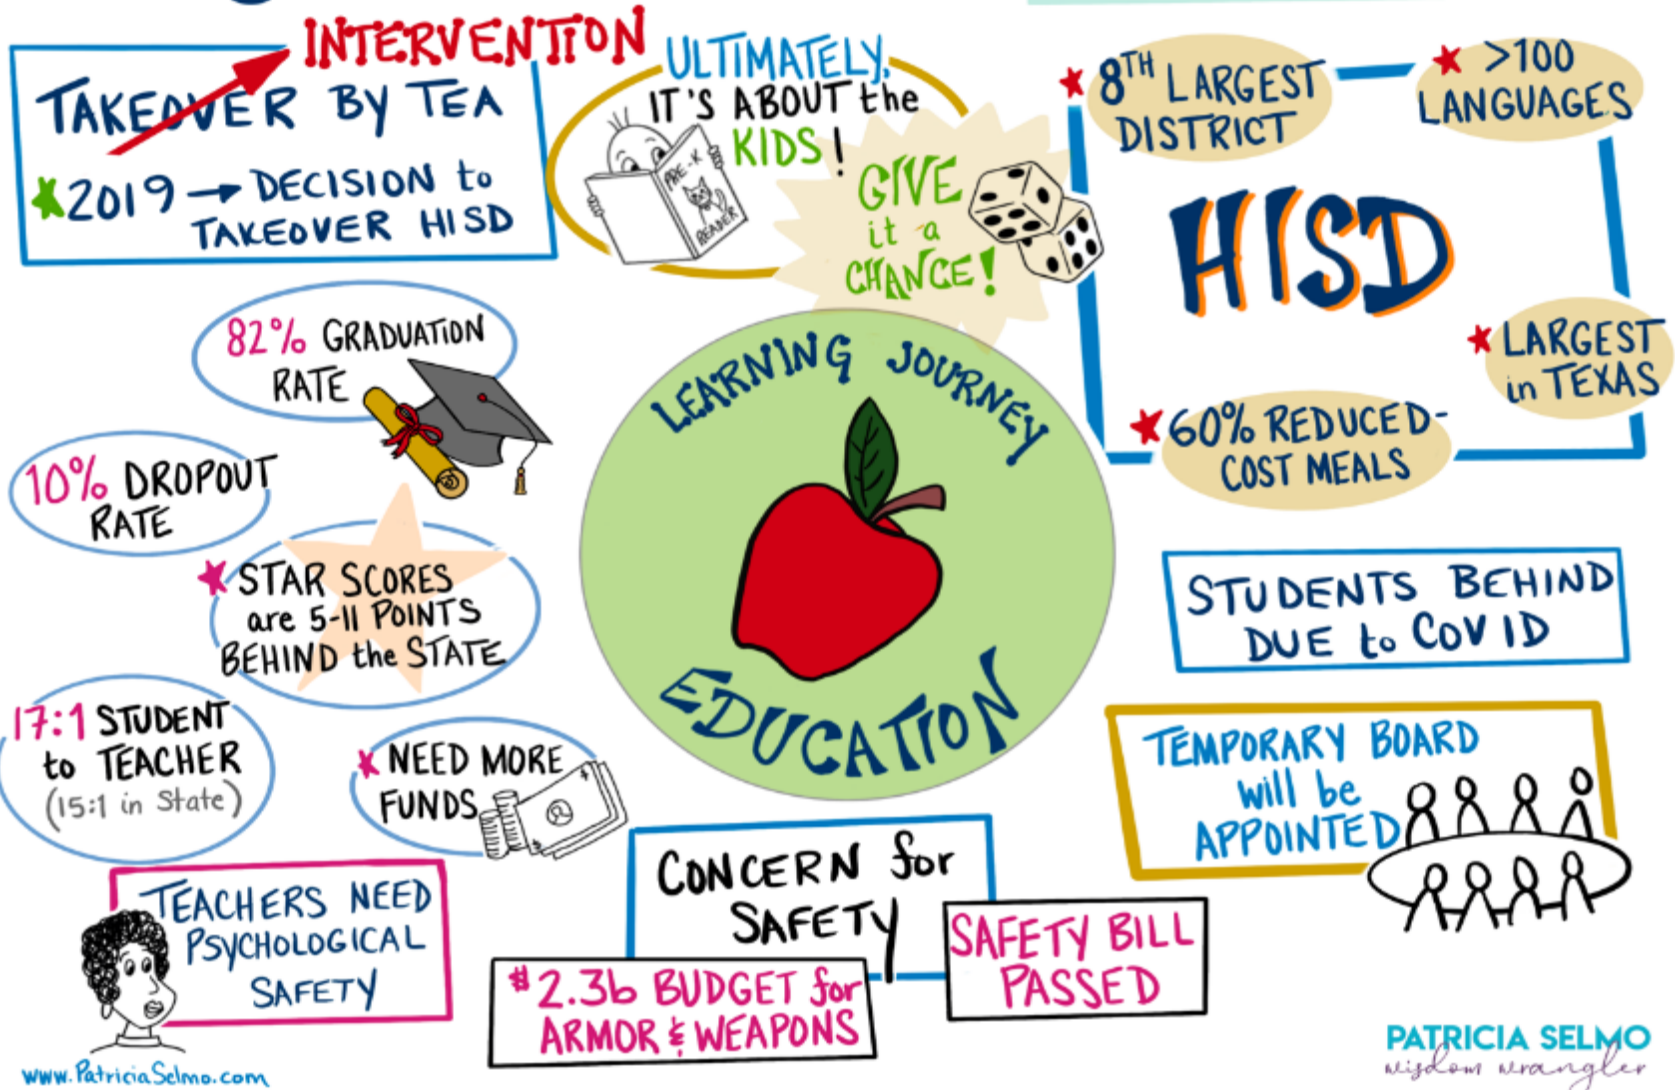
INTERVENTION

TAKEOVER BY TEA

2019 → DECISION to TAKEOVER HISD

ULTIMATELY, IT'S ABOUT the KIDS!

PRE-K READER

GIVE it a CHANCE!

8TH LARGEST DISTRICT

>100 LANGUAGES

HISD

LARGEST in TEXAS

60% REDUCED-COST MEALS

82% GRADUATION RATE

10% DROPOUT RATE

STAR SCORES are 5-11 POINTS BEHIND the STATE

LEARNING JOURNEY

EDUCATION

STUDENTS BEHIND DUE to COVID

17:1 STUDENT to TEACHER (15:1 in State)

NEED MORE FUNDS

TEMPORARY BOARD will be APPOINTED

CONCERN for SAFETY

TEACHERS NEED PSYCHOLOGICAL SAFETY

SAFETY BILL PASSED

$2.3b BUDGET for ARMOR & WEAPONS

www.PatriciaSelmo.com

PATRICIA SELMO
wisdom wrangler